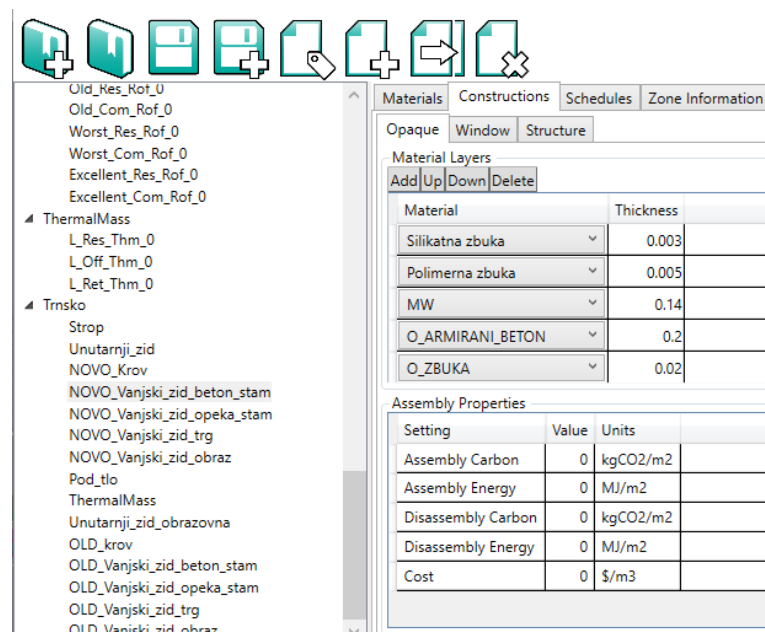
Old_Res_Rof_0
Old_Com_Rof_0
Worst_Res_Rof_0
Worst_Com_Rof_0
Excellent_Res_Rof_0
Excellent_Com_Rof_0
ThermalMass
L_Res_Thm_0
L_Off_Thm_0
L_Ret_Thm_0
Trnsko
Strop
Unutarnji_zid
NOVO_Krov
NOVO_Vanjski_zid_beton_stam
NOVO_Vanjski_zid_opeka_stam
NOVO_Vanjski_zid_trg
NOVO_Vanjski_zid_obraz
Pod_tlo
ThermalMass
Unutarnji_zid_obrazovna
OLD_krov
OLD_Vanjski_zid_beton_stam
OLD_Vanjski_zid_opeka_stam
OLD_Vanjski_zid_trg
OLD_Vanjski_zid_obraz

Materials | Constructions | Schedules | Zone Information

Opaque | Window | Structure

Material Layers

Add | Up | Down | Delete

| Material | Thickness |
|---|---|
| Silikatna zbuka | 0.003 |
| Polimerna zbuka | 0.005 |
| MW | 0.14 |
| O_ARMIRANI_BETON | 0.2 |
| O_ZBUKA | 0.02 |

Assembly Properties

| Setting | Value | Units |
|---|---|---|
| Assembly Carbon | 0 | kgCO2/m2 |
| Assembly Energy | 0 | MJ/m2 |
| Disassembly Carbon | 0 | kgCO2/m2 |
| Disassembly Energy | 0 | MJ/m2 |
| Cost | 0 | $/m3 |